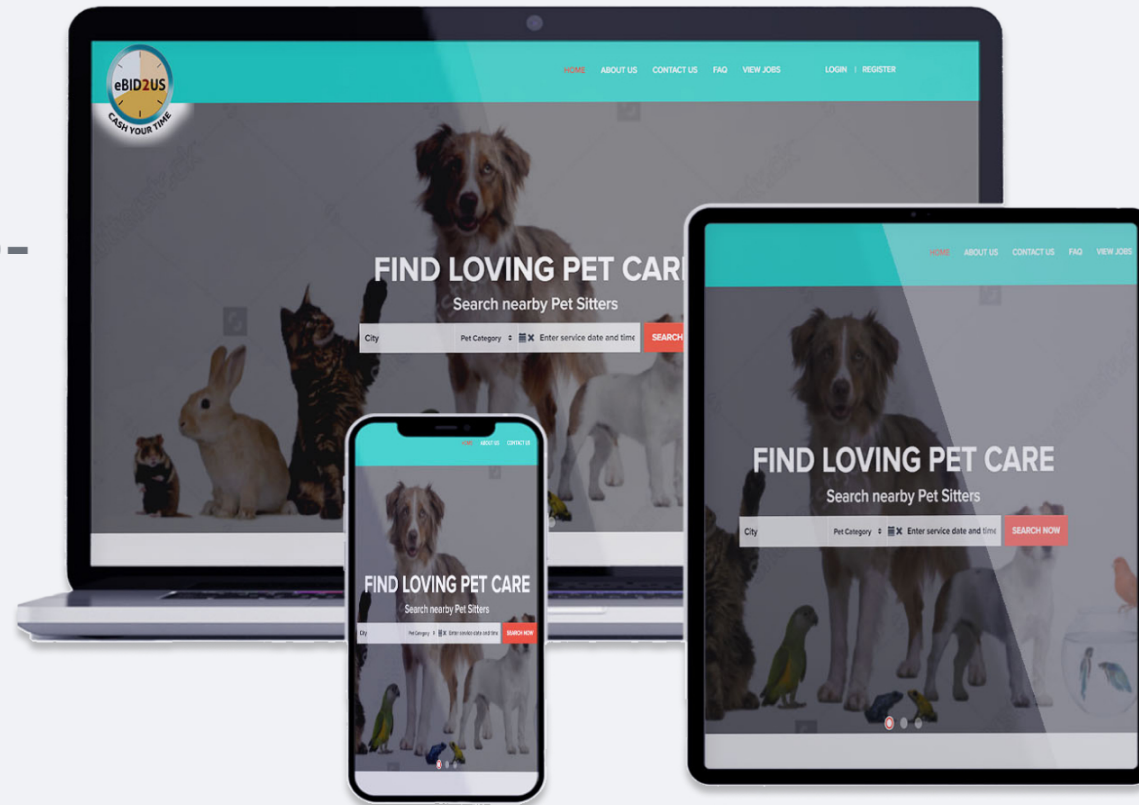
eBID2US
CASH YOUR TIME

HOME ABOUT US CONTACT US FAQ VIEW JOBS LOGIN | REGISTER

FIND LOVING PET CAR
Search nearby Pet Sitters
City Pet Category Enter service date and time SEARCH

HOME ABOUT US CONTACT US FAQ VIEW JOBS

FIND LOVING PET CARE
Search nearby Pet Sitters
City Pet Category Enter service date and time SEARCH NOW

HOME ABOUT US CONTACT US

FIND LOVING PET CARE
Search nearby Pet Sitters
City Pet Category Enter service date and time SEARCH NOW